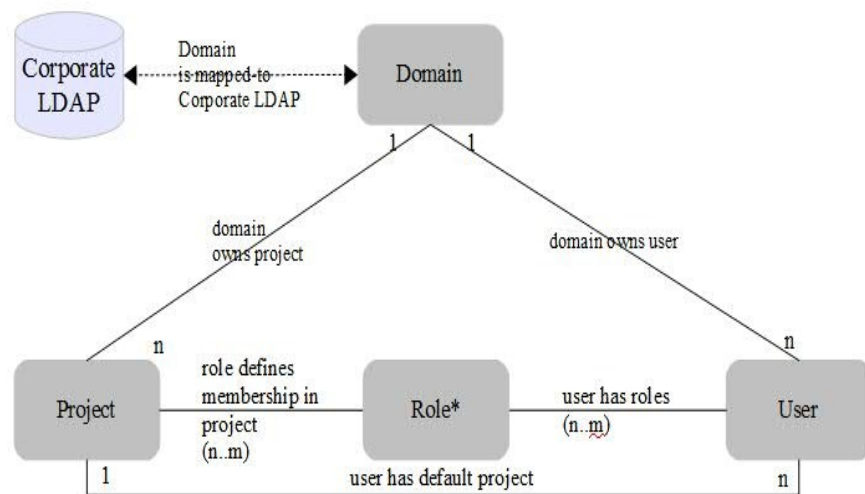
Corporate LDAP

Domain is mapped-to Corporate LDAP

Domain

1

1

domain owns project

domain owns user

n

n

Project

role defines membership in project (n..m)

Role*

user has roles (n..m)

User

1

user has default project

n